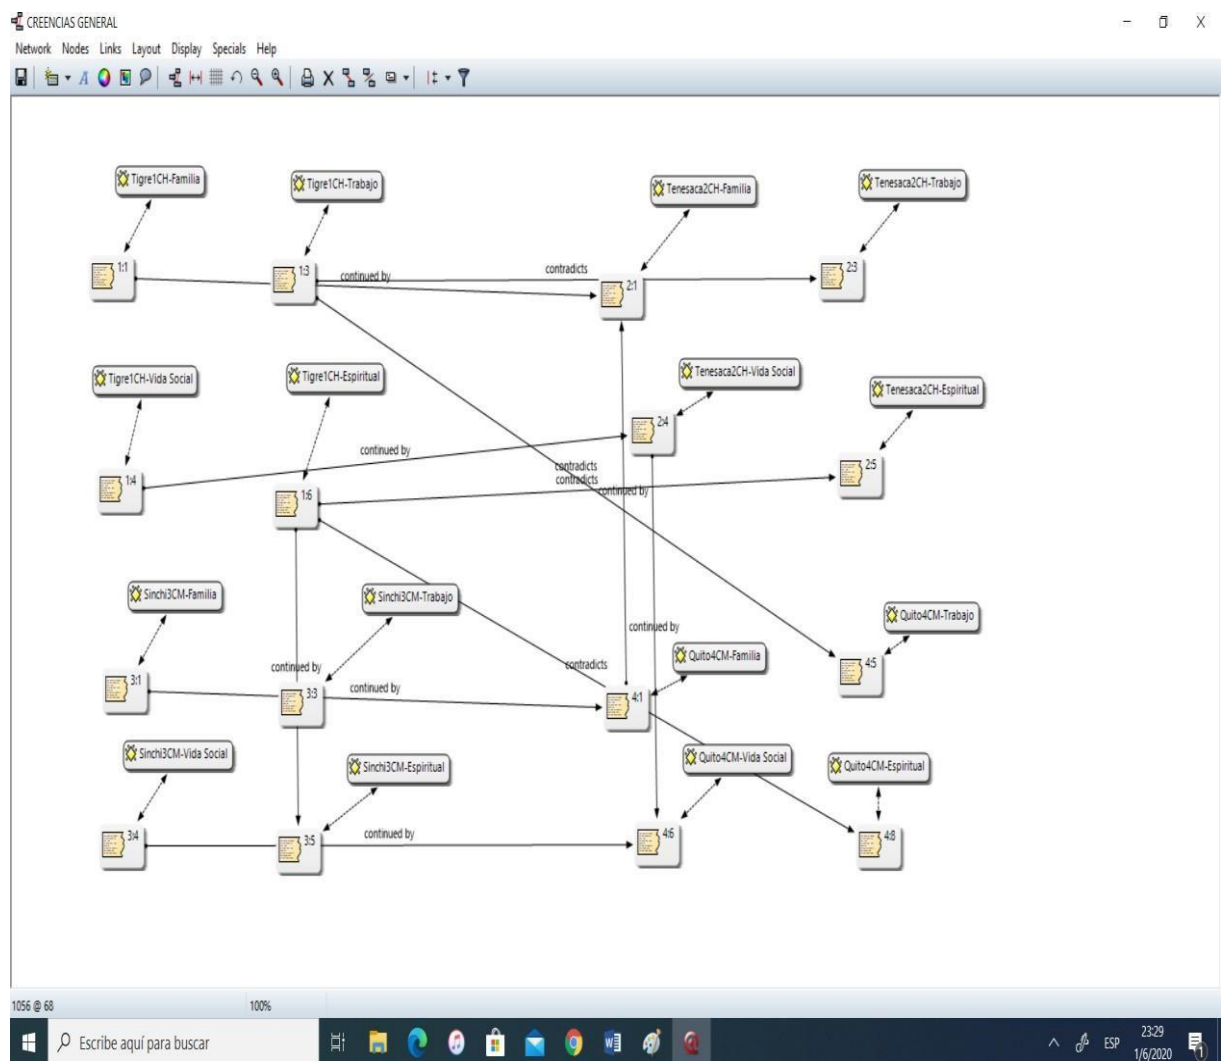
CREENCIAS GENERAL

Network Nodes Links Layout Display Specials Help

Tigre1CH-Familia

Tigre1CH-Trabajo

Tenesaca2CH-Familia

Tenesaca2CH-Trabajo

1:1

1:3

continued by

contradicts

2:1

2:3

Tigre1CH-Vida Social

Tigre1CH-Espiritual

Tenesaca2CH-Vida Social

Tenesaca2CH-Espiritual

continued by

2:4

1:4

contradicts
contradicts

continued by

2:5

1:6

Sinchi3CM-Familia

Sinchi3CM-Trabajo

Quito4CM-Trabajo

continued by

continued by

Quito4CM-Familia

3:1

contradicts

4:5

3:3

continued by

4:1

Sinchi3CM-Vida Social

Sinchi3CM-Espiritual

Quito4CM-Vida Social

Quito4CM-Espiritual

continued by

3:4

3:5

4:6

4:8

1056 @ 68

100%

Escribe aquí para buscar

ESP

23:29
1/6/2020

1